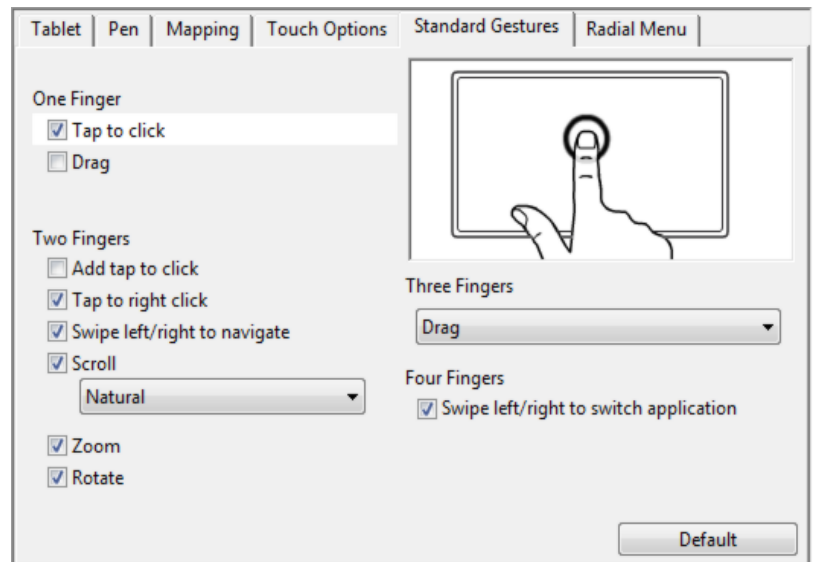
Tablet | Pen | Mapping | Touch Options | Standard Gestures | Radial Menu

One Finger
☑ Tap to click
☐ Drag

Two Fingers
☐ Add tap to click
☑ Tap to right click
☑ Swipe left/right to navigate
☑ Scroll
Natural
☑ Zoom
☑ Rotate

Three Fingers
Drag

Four Fingers
☑ Swipe left/right to switch application

Default